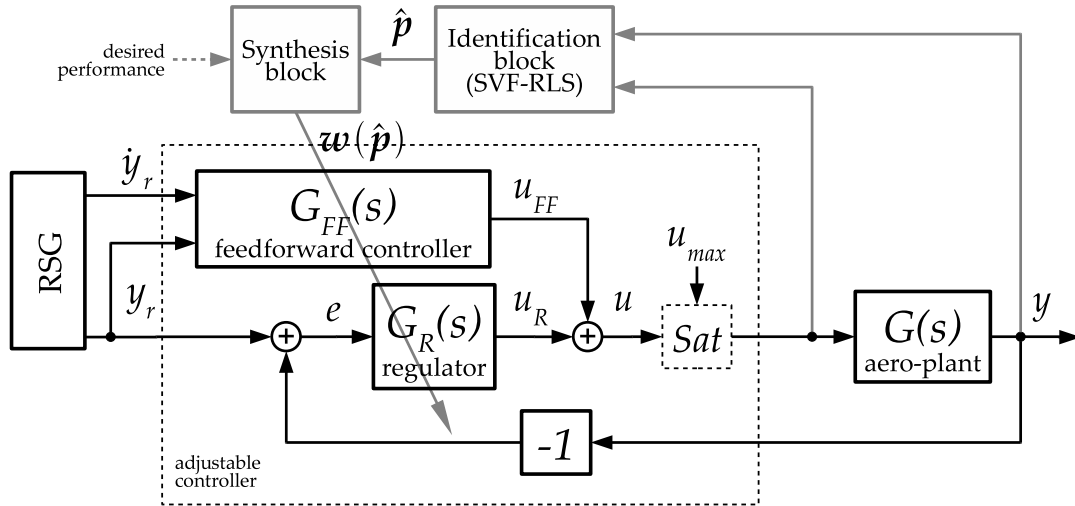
desired performance

Synthesis block

$\hat{p}$

Identification block (SVF-RLS)

$w(\hat{p})$

$\dot{y}_r$

RSG

$G_{FF}(s)$
feedforward controller

$u_{FF}$

$u_{max}$

$y_r$

$e$

$G_R(s)$
regulator

$u_R$

$u$

$Sat$

$G(s)$
aero-plant

$y$

-1

adjustable controller